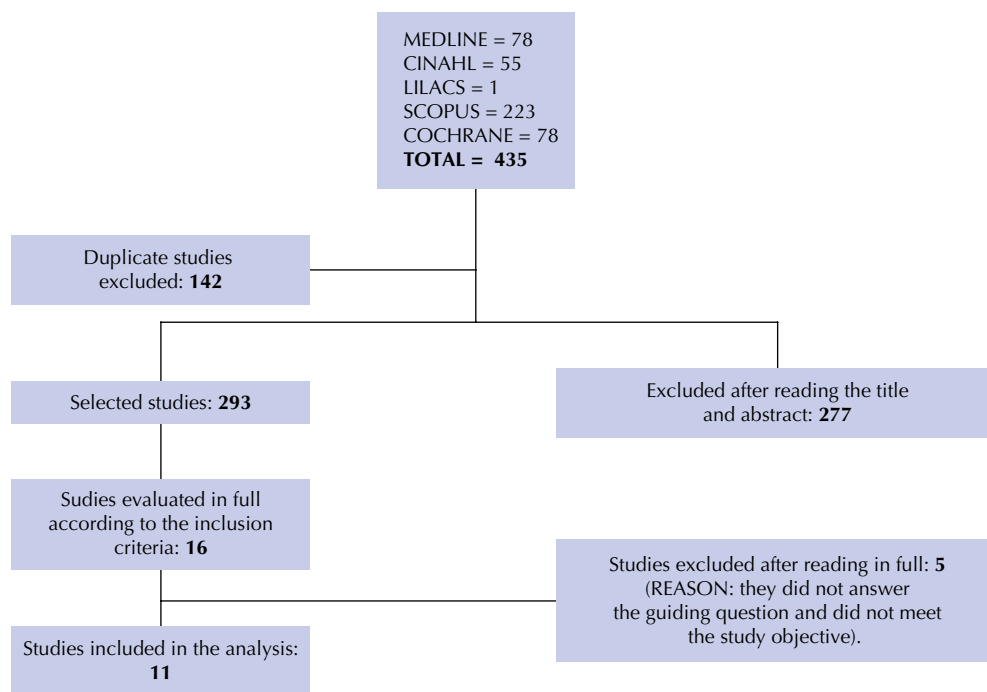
MEDLINE = 78
CINAHL = 55
LILACS = 1
SCOPUS = 223
COCHRANE = 78
**TOTAL = 435**

Duplicate studies excluded: **142**

Selected studies: **293**

Excluded after reading the title and abstract: **277**

Sudies evaluated in full according to the inclusion criteria: **16**

Studies excluded after reading in full: **5** (REASON: they did not answer the guiding question and did not meet the study objective).

Studies included in the analysis: **11**